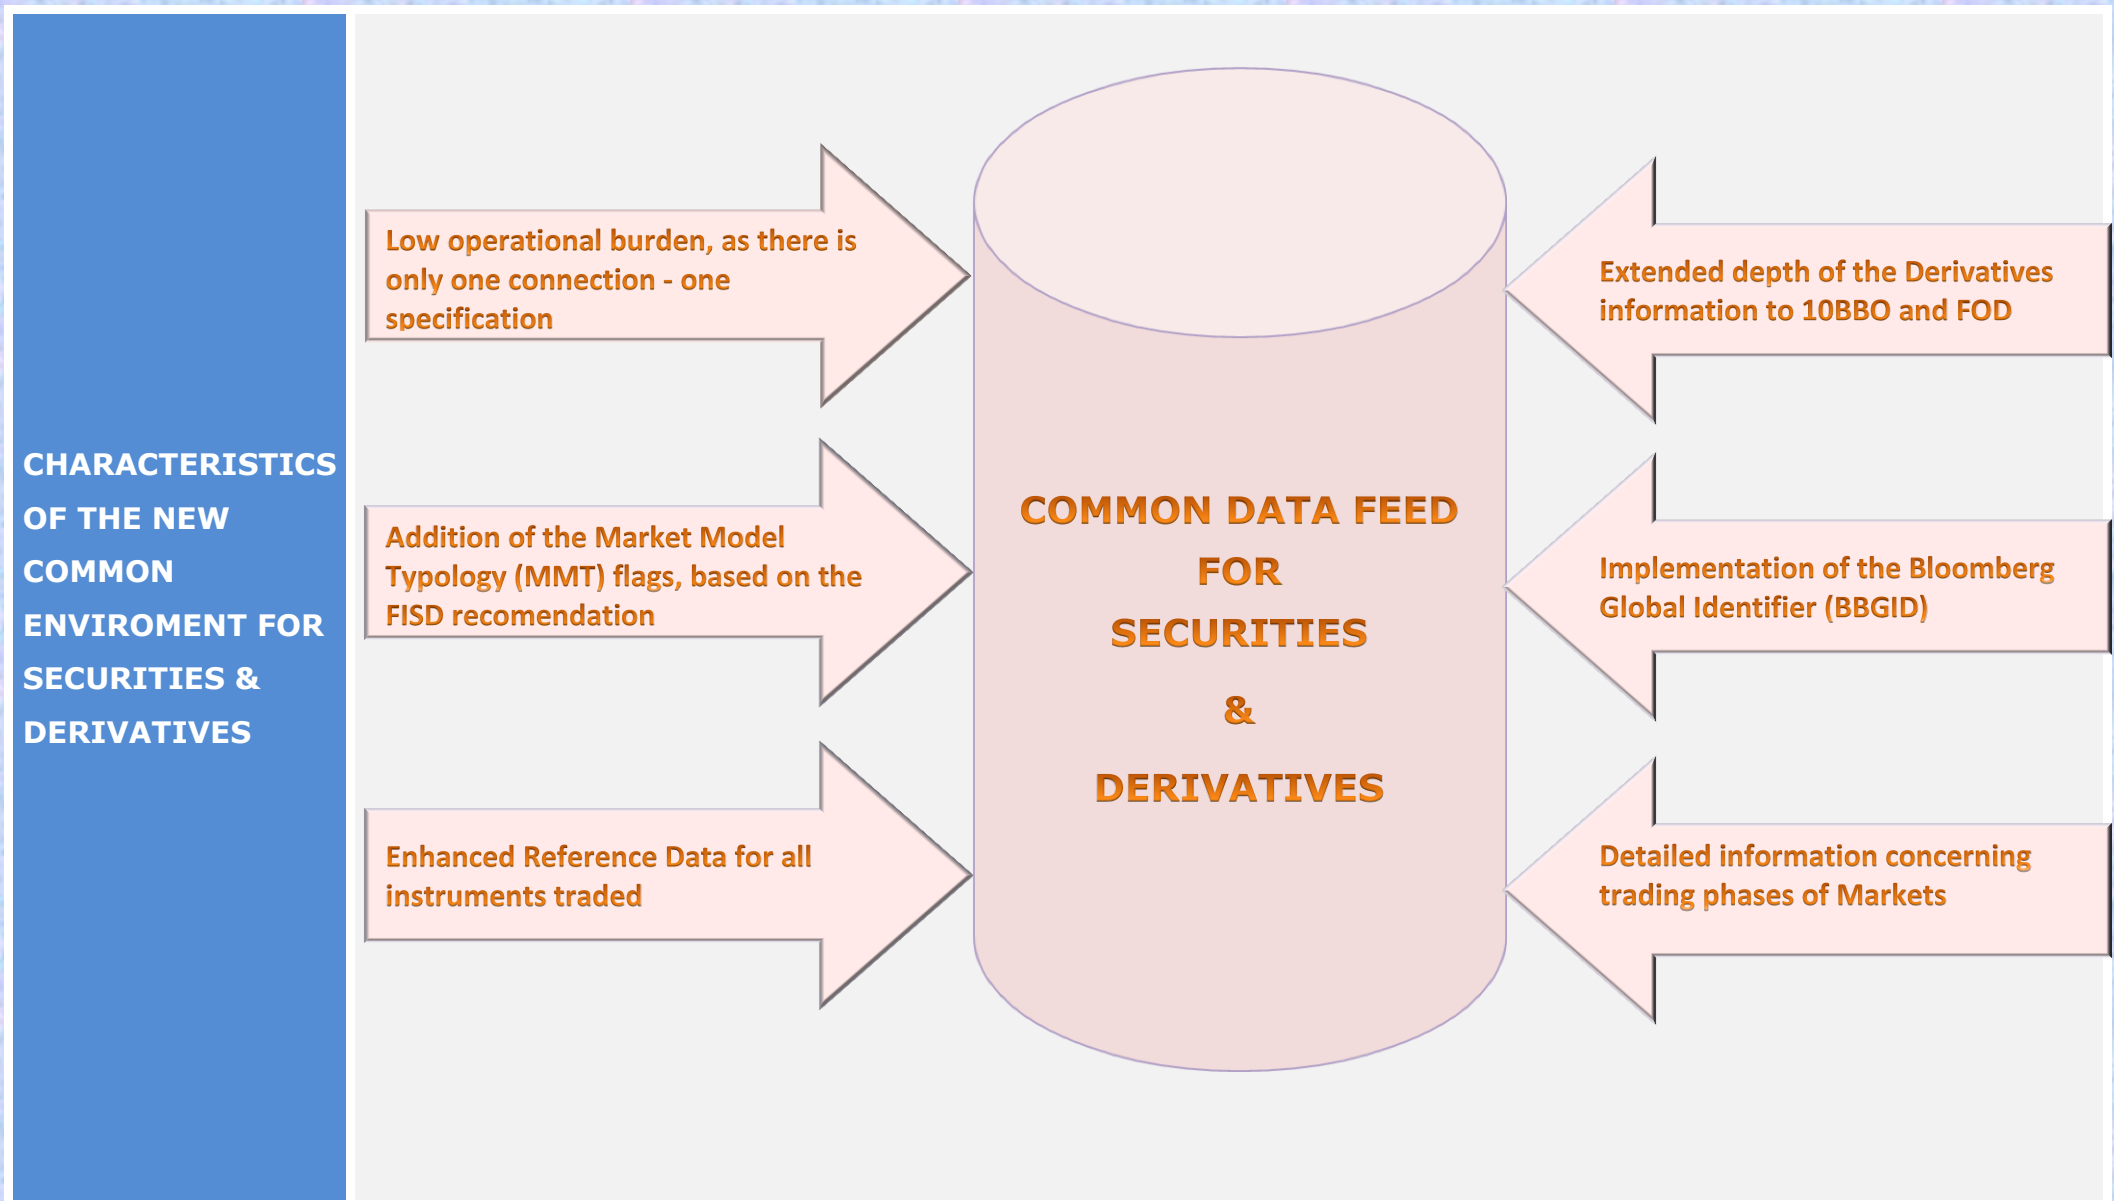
CHARACTERISTICS OF THE NEW COMMON ENVIROMENT FOR SECURITIES & DERIVATIVES

Low operational burden, as there is only one connection - one specification

Addition of the Market Model Typology (MMT) flags, based on the FISD recomendation

Enhanced Reference Data for all instruments traded

COMMON DATA FEED FOR SECURITIES & DERIVATIVES

Extended depth of the Derivatives information to 10BBO and FOD

Implementation of the Bloomberg Global Identifier (BBGID)

Detailed information concerning trading phases of Markets